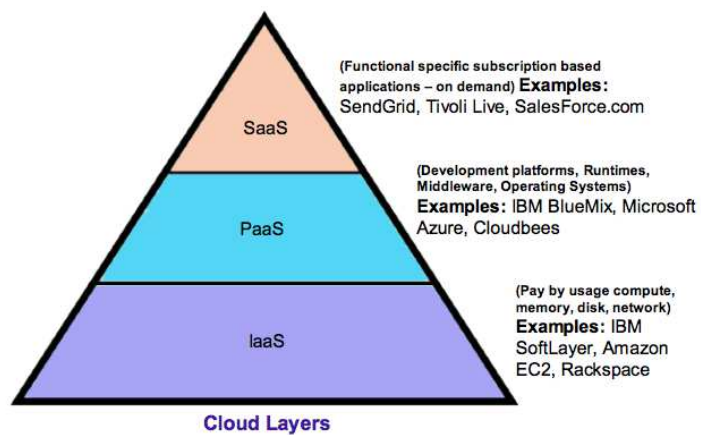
SaaS

(Functional specific subscription based applications – on demand) Examples: SendGrid, Tivoli Live, SalesForce.com

PaaS

(Development platforms, Runtimes, Middleware, Operating Systems) Examples: IBM BlueMix, Microsoft Azure, Cloudbees

IaaS

(Pay by usage compute, memory, disk, network) Examples: IBM SoftLayer, Amazon EC2, Rackspace

Cloud Layers